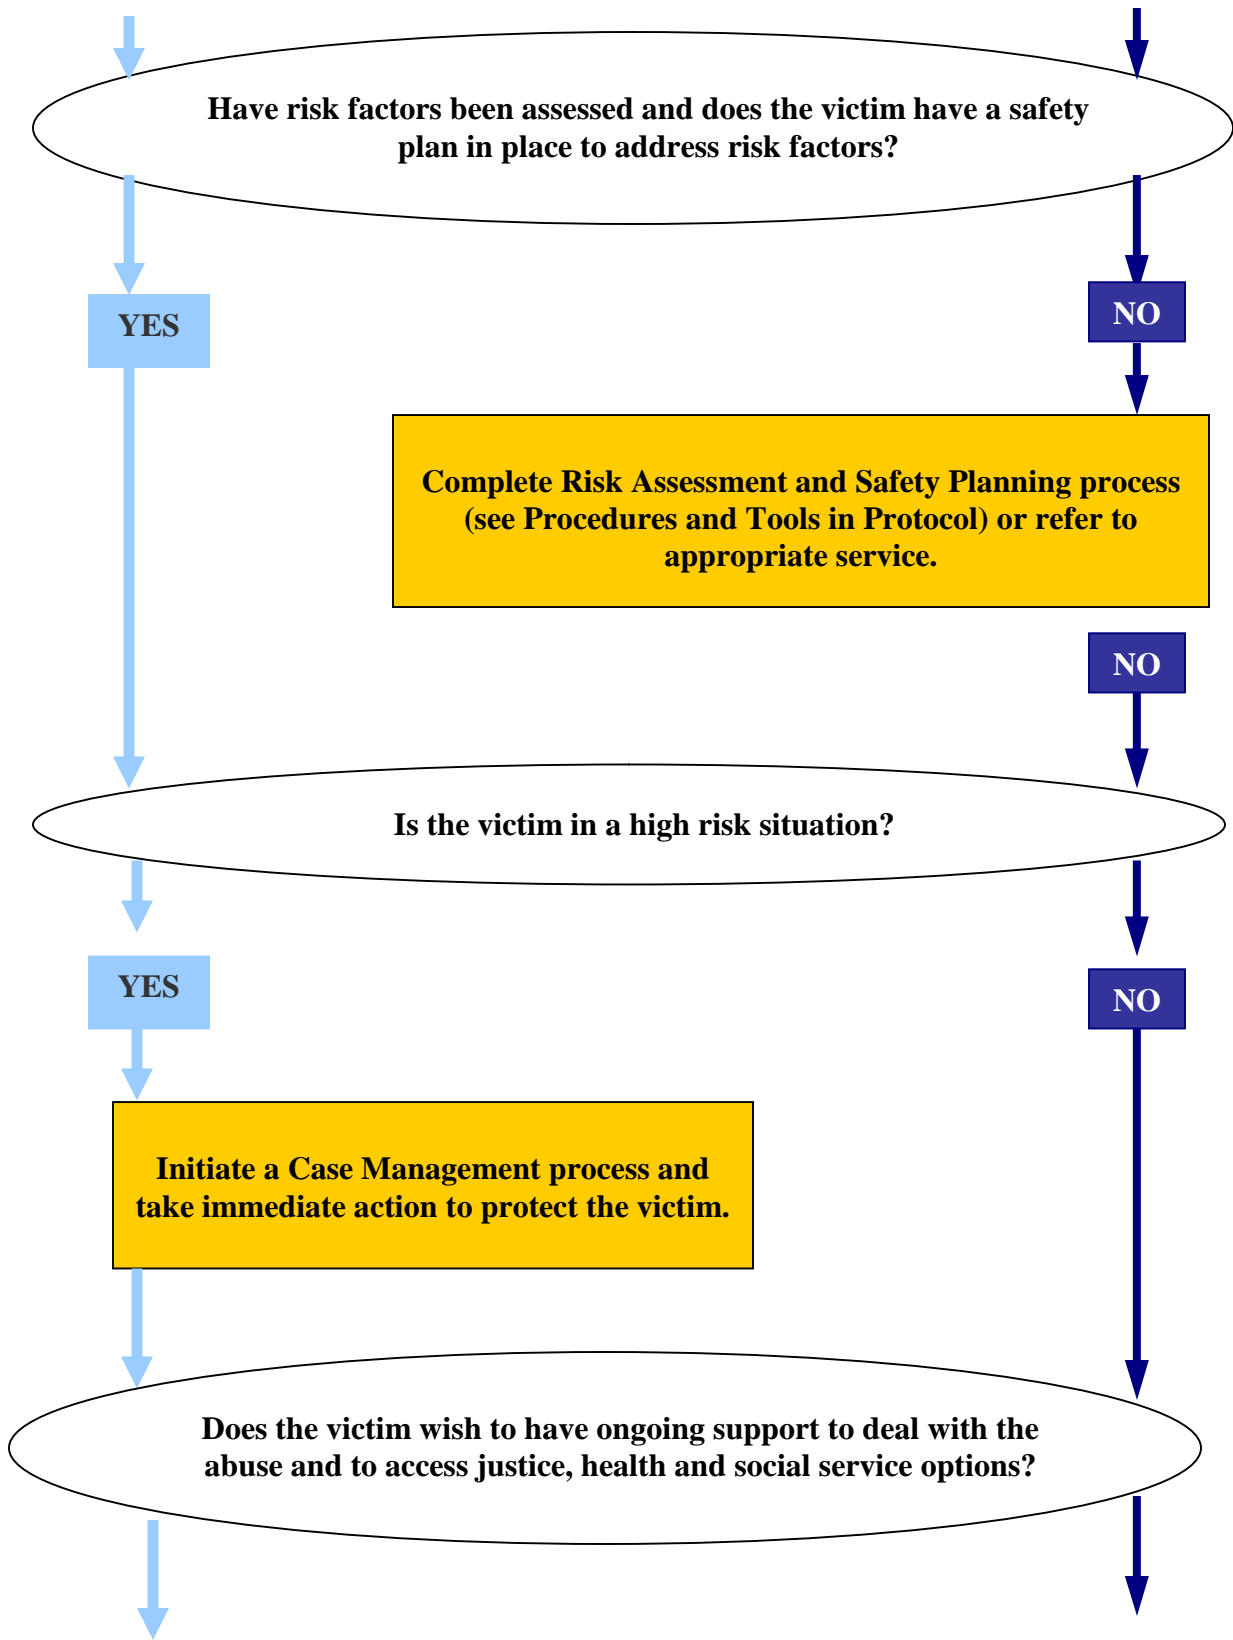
Have risk factors been assessed and does the victim have a safety plan in place to address risk factors?

YES

NO

Complete Risk Assessment and Safety Planning process (see Procedures and Tools in Protocol) or refer to appropriate service.

NO

Is the victim in a high risk situation?

YES

NO

Initiate a Case Management process and take immediate action to protect the victim.

Does the victim wish to have ongoing support to deal with the abuse and to access justice, health and social service options?